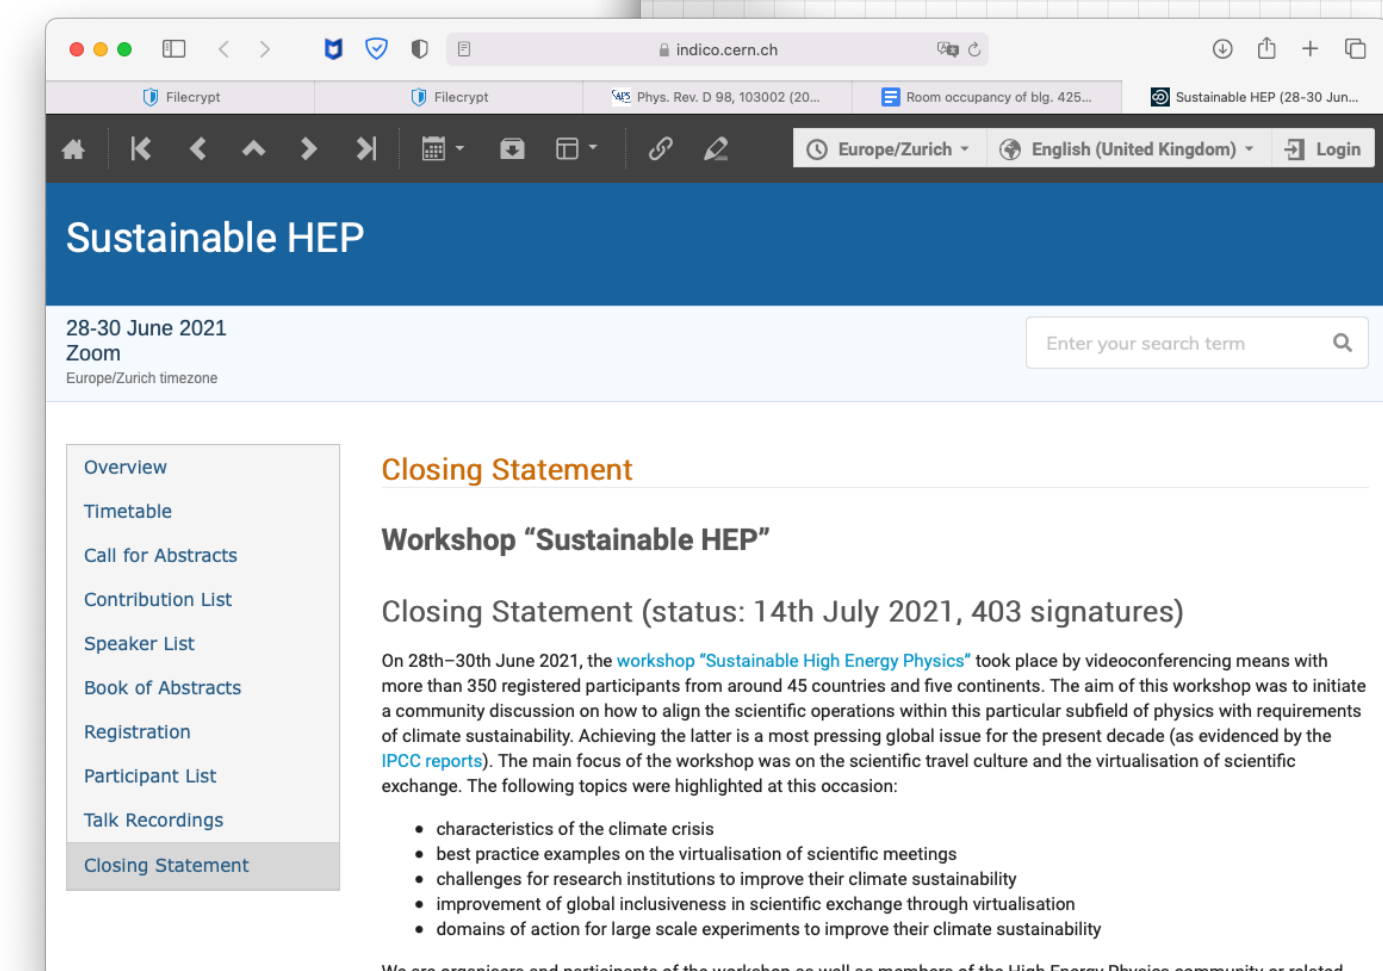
indico.cern.ch

Filecrypt
Filecrypt
Phys. Rev. D 98, 103002 (20...
Room occupancy of blg. 425...
Sustainable HEP (28-30 Jun...

Europe/Zurich
English (United Kingdom)
Login

Sustainable HEP

28-30 June 2021
Zoom
Europe/Zurich timezone

Enter your search term

Overview
Timetable
Call for Abstracts
Contribution List
Speaker List
Book of Abstracts
Registration
Participant List
Talk Recordings
Closing Statement

Closing Statement

Workshop “Sustainable HEP”

Closing Statement (status: 14th July 2021, 403 signatures)

On 28th–30th June 2021, the workshop “Sustainable High Energy Physics” took place by videoconferencing means with more than 350 registered participants from around 45 countries and five continents. The aim of this workshop was to initiate a community discussion on how to align the scientific operations within this particular subfield of physics with requirements of climate sustainability. Achieving the latter is a most pressing global issue for the present decade (as evidenced by the IPCC reports). The main focus of the workshop was on the scientific travel culture and the virtualisation of scientific exchange. The following topics were highlighted at this occasion:

- characteristics of the climate crisis
- best practice examples on the virtualisation of scientific meetings
- challenges for research institutions to improve their climate sustainability
- improvement of global inclusiveness in scientific exchange through virtualisation
- domains of action for large scale experiments to improve their climate sustainability

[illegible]